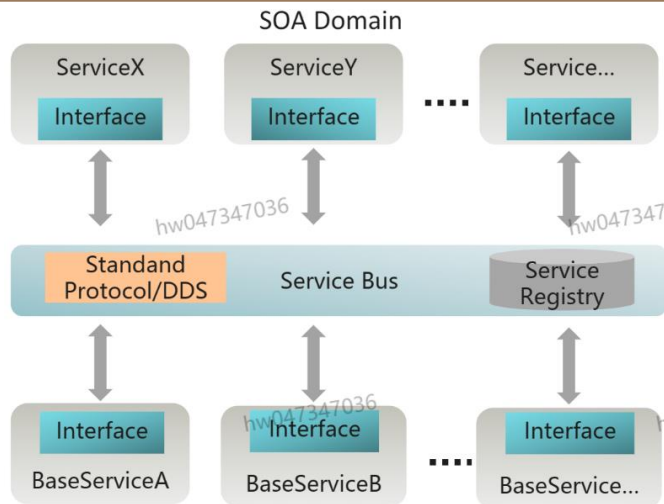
SOA Domain

ServiceX

Interface

ServiceY

Interface

....

Service...

Interface

hw047347036

hw047347

Standand Protocol/DDS

Service Bus

Service Registry

Interface

BaseServiceA

hw047347036

Interface

BaseServiceB

....

Interface

BaseService...